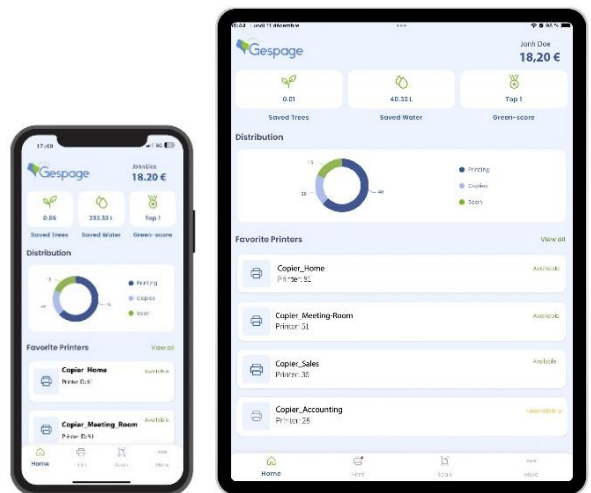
17:40

Gespage

John Doe
18.20 €

0.06
Saved Trees

233.32 L
Saved Water

Top 1
Green-score

Distribution

Printing
Copies
Scan

Favorite Printers
View all

Copier_Home
Printer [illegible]
Available

Copier_Meeting_Room
Printer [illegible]
Available

Home

10:04 Lundi 11 décembre

Gespage

John Doe
18,20 €

0.01
Saved Trees

40.32 L
Saved Water

Top 1
Green-score

Distribution

Printing
Copies
Scan

Favorite Printers
View all

Copier_Home
Printer 31
Available

Copier_Meeting-Room
Printer 51
Available

Copier_Sales
Printer 36
Available

Copier_Accounting
Printer 28
Unavailable

Home
Print
Scan
More